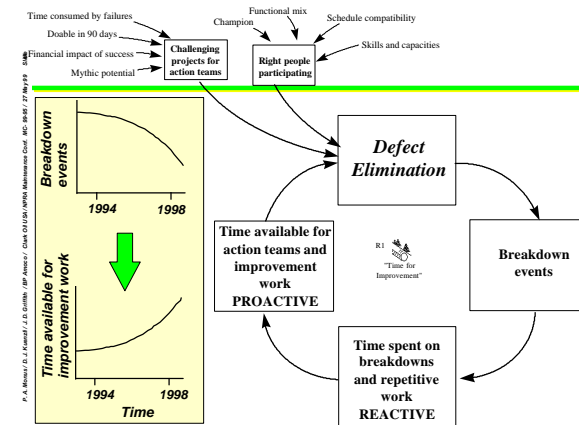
Time consumed by failures
Doable in 90 days
Financial impact of success
Mythic potential

Challenging projects for action teams

Functional mix
Champion
Schedule compatibility
Skills and capacities

Right people participating

P. A. Monus / D. J. Kuenzli / J. D. Griffith / BP Amoco / Clark Oil USA / NPRA Maintenance Conf. MC-99-95 / 27 May 99 Slide

Breakdown events
1994
1998

Time available for improvement work
1994
1998
Time

Defect Elimination

Breakdown events

Time spent on breakdowns and repetitive work REACTIVE

Time available for action teams and improvement work PROACTIVE

R1
"Time for Improvement"